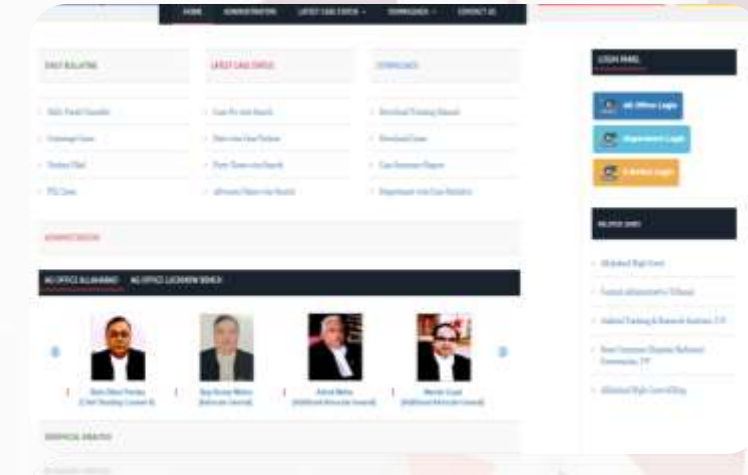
HOME ADMINISTRATION LATEST CASE STATUS DOWNLOADS CONTACT US

DAILY BULLETIN

LATEST CASE STATUS

DOWNLOADS

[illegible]

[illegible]

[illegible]

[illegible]

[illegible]

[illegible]

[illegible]

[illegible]

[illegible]

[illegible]

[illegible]

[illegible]

ADMINISTRATION

AG OFFICE ALLAHABAD AG OFFICE LUCKNOW BENCH

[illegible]

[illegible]

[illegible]

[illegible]

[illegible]

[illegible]

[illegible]

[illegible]

LOGIN PANEL

AG Office Login

Department Login

E-Notice Login

RELATED LINKS

Allahabad High Court

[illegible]

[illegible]

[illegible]

Allahabad High Court eFiling

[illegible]

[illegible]